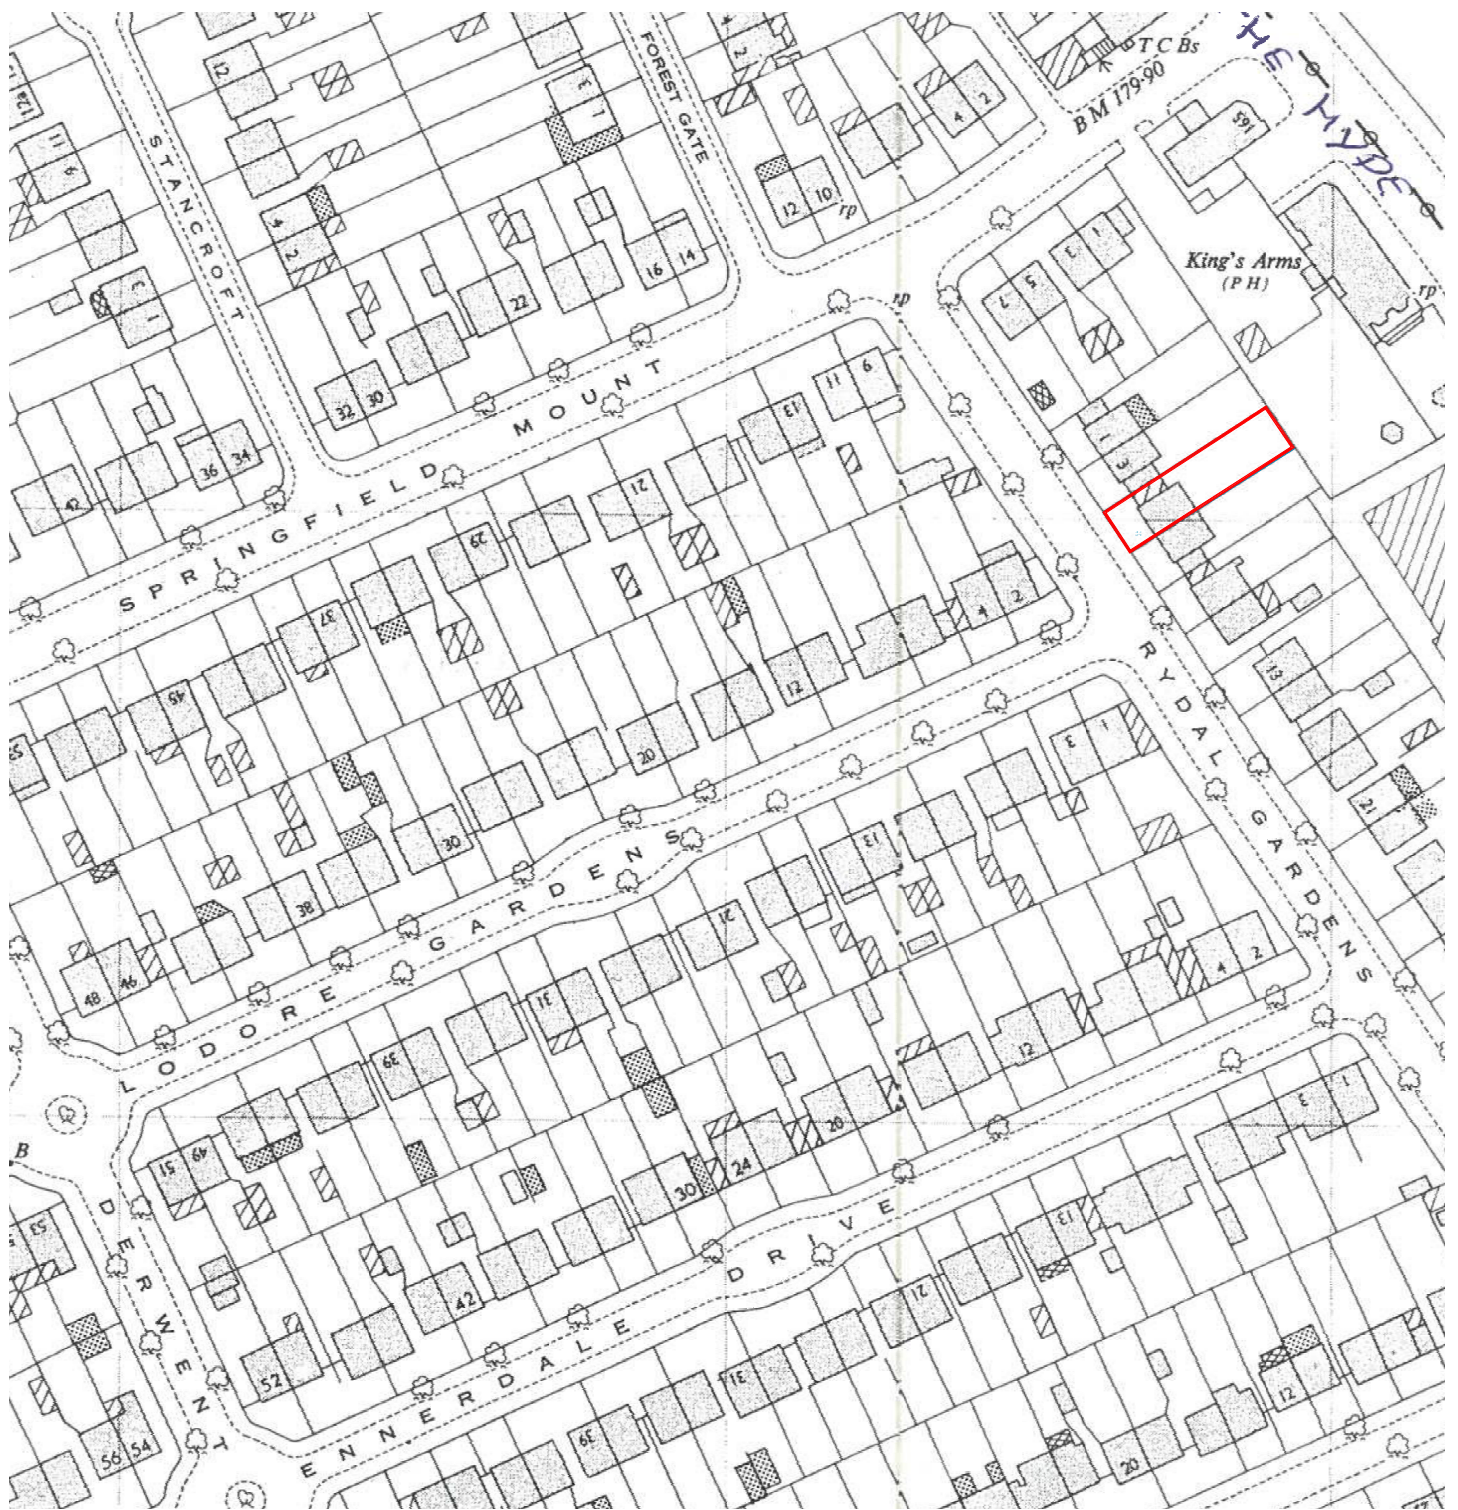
THE HYDE
T C Bs
BM 179·90
165
King's Arms
(P H)
rp
rp
rp
STANCROFT
FOREST GATE
12
11
9
3
1
4
2
3
1
12
10
16
14
22
32
30
36
34
42
SPRINGFIELD MOUNT
11
9
13
21
29
37
45
4
2
12
20
30
38
48
46
LODORE GARDENS
RYDAL GARDENS
7
5
3
1
1
3
13
21
3
1
13
21
31
39
4
2
12
49
51
20
24
30
42
52
56
54
53
B
DERWENT
ENNERDALE DRIVE
3
1
13
21
31
39
12
20